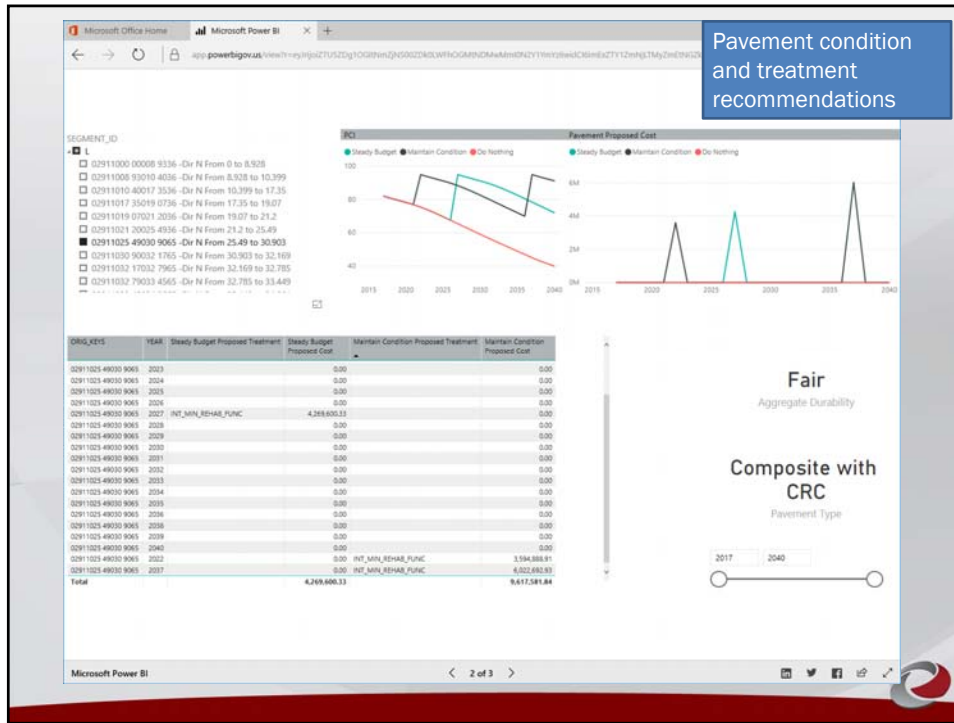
Microsoft Office Home | Microsoft Power BI | × | +

app.powerbigov.us/view?r=eyJrIjoiZTU5ZDg1OGItNmZjNS00ZDk0LWFhOGMtNDMwMmI0N2YYWYzIiwidCI6ImEzZTY1ZmNjLTMyZmEtNGZ

Pavement condition and treatment recommendations

SEGMENT_ID
L
02911000 00008 9336 -Dir N From 0 to 8.928
02911008 93010 4036 -Dir N From 8.928 to 10.399
02911010 40017 3536 -Dir N From 10.399 to 17.35
02911017 35019 0736 -Dir N From 17.35 to 19.07
02911019 07021 2036 -Dir N From 19.07 to 21.2
02911021 20025 4936 -Dir N From 21.2 to 25.49
02911025 49030 9065 -Dir N From 25.49 to 30.903
02911030 90032 1765 -Dir N From 30.903 to 32.169
02911032 17032 7965 -Dir N From 32.169 to 32.785
02911032 79033 4565 -Dir N From 32.785 to 33.449

PCI
Steady Budget Maintain Condition Do Nothing
100
80
60
40
2015 2020 2025 2030 2035 2040

Pavement Proposed Cost
Steady Budget Maintain Condition Do Nothing
6M
4M
2M
0M
2015 2020 2025 2030 2035 2040

| ORIG_KEYS | YEAR | Steady Budget Proposed Treatment | Steady Budget Proposed Cost | Maintain Condition Proposed Treatment | Maintain Condition Proposed Cost |
|---|---|---|---|---|---|
| 02911025 49030 9065 | 2023 | | 0.00 | | 0.00 |
| 02911025 49030 9065 | 2024 | | 0.00 | | 0.00 |
| 02911025 49030 9065 | 2025 | | 0.00 | | 0.00 |
| 02911025 49030 9065 | 2026 | | 0.00 | | 0.00 |
| 02911025 49030 9065 | 2027 | INT_MIN_REHAB_FUNC | 4,269,600.33 | | 0.00 |
| 02911025 49030 9065 | 2028 | | 0.00 | | 0.00 |
| 02911025 49030 9065 | 2029 | | 0.00 | | 0.00 |
| 02911025 49030 9065 | 2030 | | 0.00 | | 0.00 |
| 02911025 49030 9065 | 2031 | | 0.00 | | 0.00 |
| 02911025 49030 9065 | 2032 | | 0.00 | | 0.00 |
| 02911025 49030 9065 | 2033 | | 0.00 | | 0.00 |
| 02911025 49030 9065 | 2034 | | 0.00 | | 0.00 |
| 02911025 49030 9065 | 2035 | | 0.00 | | 0.00 |
| 02911025 49030 9065 | 2036 | | 0.00 | | 0.00 |
| 02911025 49030 9065 | 2038 | | 0.00 | | 0.00 |
| 02911025 49030 9065 | 2039 | | 0.00 | | 0.00 |
| 02911025 49030 9065 | 2040 | | 0.00 | | 0.00 |
| 02911025 49030 9065 | 2022 | | 0.00 | INT_MIN_REHAB_FUNC | 3,594,888.91 |
| 02911025 49030 9065 | 2037 | | 0.00 | INT_MIN_REHAB_FUNC | 6,022,692.93 |
| Total | | | 4,269,600.33 | | 9,617,581.84 |

Fair
Aggregate Durability

Composite with CRC
Pavement Type

2017 2040

Microsoft Power BI
< 2 of 3 >